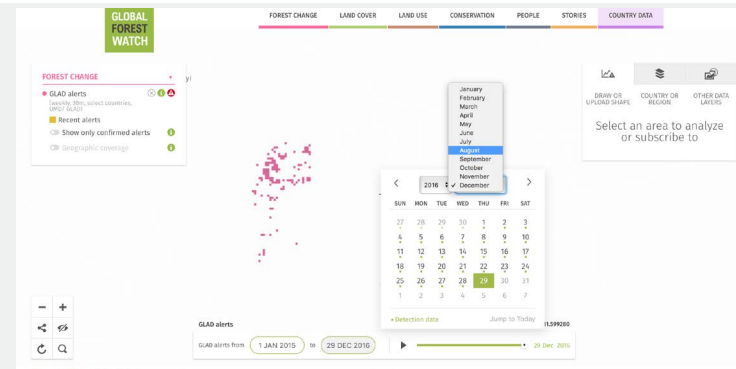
GLOBAL FOREST WATCH

FOREST CHANGE | LAND COVER | LAND USE | CONSERVATION | PEOPLE | STORIES | COUNTRY DATA

FOREST CHANGE

GLAD alerts
(weekly, 30m, select countries, UMD/ GLAD)

Recent alerts

Show only confirmed alerts

Geographic coverage

y!

January
February
March
April
May
June
July
August
September
October
November
✓ December

2016

| SUN | MON | TUE | WED | THU | FRI | SAT |
|---|---|---|---|---|---|---|
| 27 | 28 | 29 | 30 | 1 | 2 | 3 |
| 4 | 5 | 6 | 7 | 8 | 9 | 10 |
| 11 | 12 | 13 | 14 | 15 | 16 | 17 |
| 18 | 19 | 20 | 21 | 22 | 23 | 24 |
| 25 | 26 | 27 | 28 | 29 | 30 | 31 |
| 1 | 2 | 3 | 4 | 5 | 6 | 7 |

• Detection date    Jump to Today

DRAW OR UPLOAD SHAPE | COUNTRY OR REGION | OTHER DATA LAYERS

Select an area to analyze or subscribe to

GLAD alerts

GLAD alerts from 1 JAN 2015 to 29 DEC 2016

29 Dec 2016

11.599280